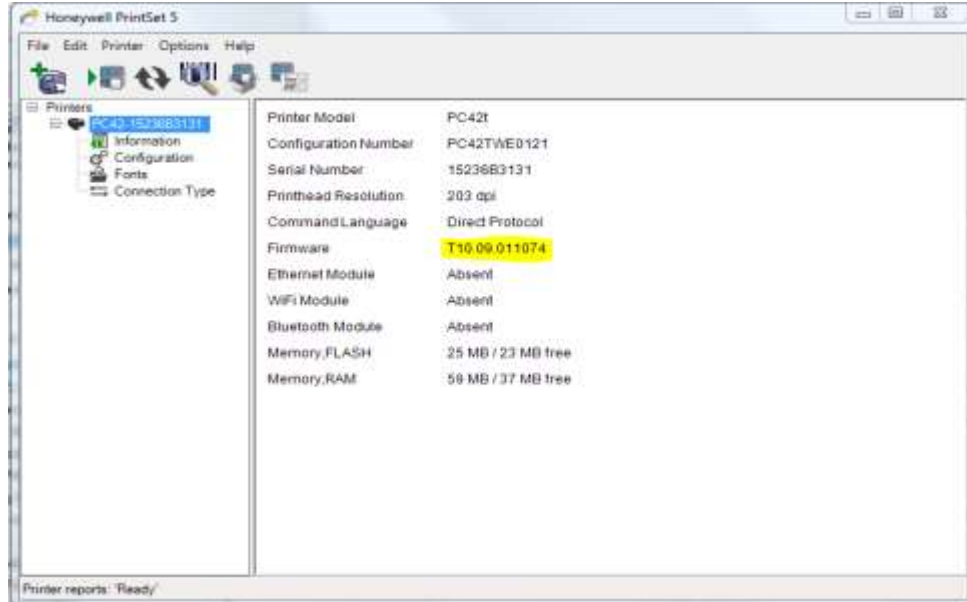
Honeywell PrintSet 5

File Edit Printer Options Help

Printers
PC42-15236B3131
Information
Configuration
Fonts
Connection Type

| | |
|---|---|
| Printer Model | PC42t |
| Configuration Number | PC42TWE0121 |
| Serial Number | 15236B3131 |
| Printhead Resolution | 203 dpi |
| Command Language | Direct Protocol |
| Firmware | T10.09.011074 |
| Ethernet Module | Absent |
| WiFi Module | Absent |
| Bluetooth Module | Absent |
| Memory,FLASH | 25 MB / 23 MB free |
| Memory,RAM | 59 MB / 37 MB free |

Printer reports: 'Ready'